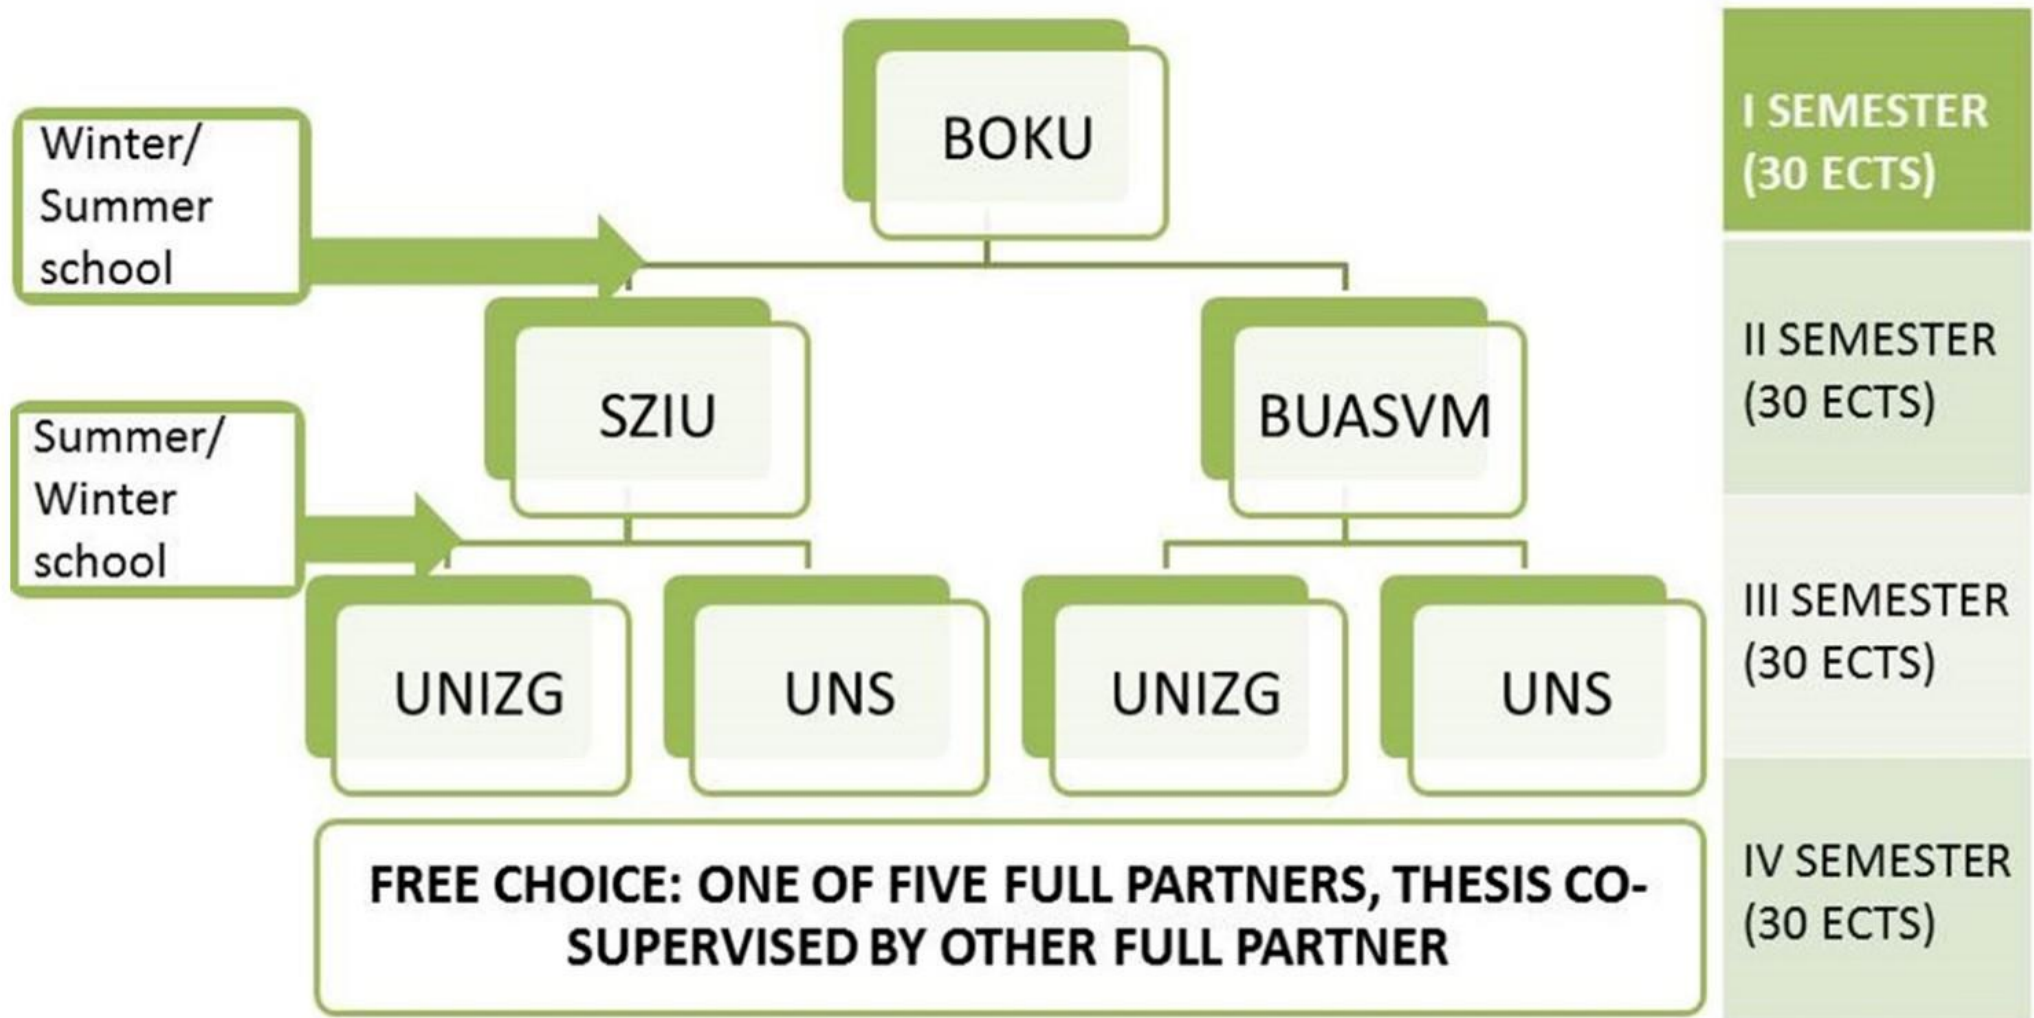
Winter/ Summer school

BOKU

I SEMESTER (30 ECTS)

SZIU

BUASVM

II SEMESTER (30 ECTS)

Summer/ Winter school

UNIZG

UNS

UNIZG

UNS

III SEMESTER (30 ECTS)

FREE CHOICE: ONE OF FIVE FULL PARTNERS, THESIS CO-SUPERVISED BY OTHER FULL PARTNER

IV SEMESTER (30 ECTS)